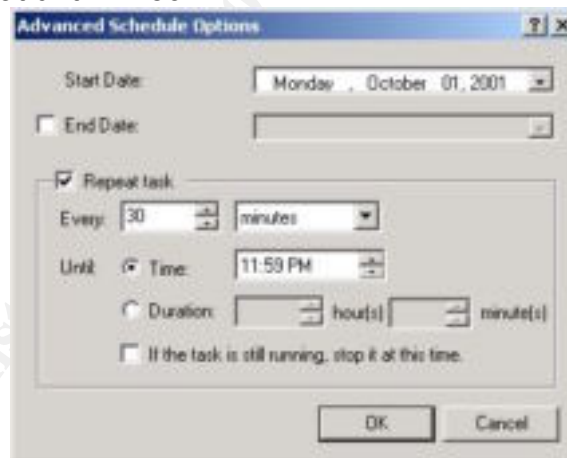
Advanced Schedule Options

?

×

Start Date:

Monday , October 01, 2001

End Date:

Repeat task

Every: 30

minutes

Until: Time: 11:59 PM

Duration: hour(s) minute(s)

If the task is still running, stop it at this time.

OK

Cancel